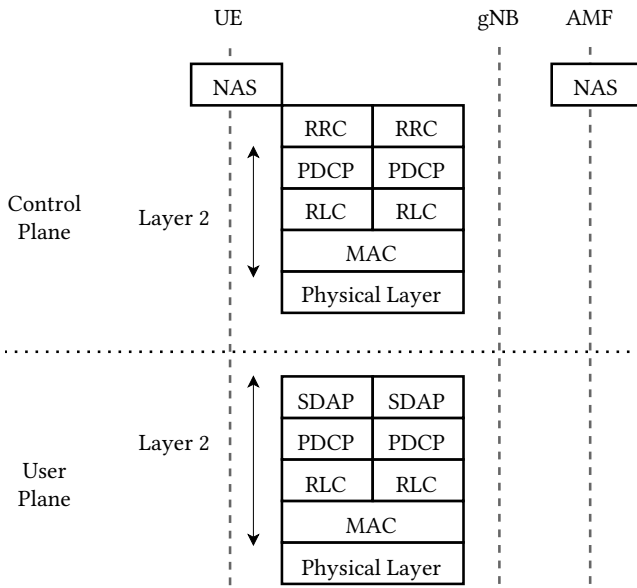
UE

gNB

AMF

NAS

NAS

Control Plane

Layer 2

| RRC | RRC |
|---|---|
| PDCP | PDCP |
| RLC | RLC |
| MAC | |
| Physical Layer | |

User Plane

Layer 2

| SDAP | SDAP |
|---|---|
| PDCP | PDCP |
| RLC | RLC |
| MAC | |
| Physical Layer | |